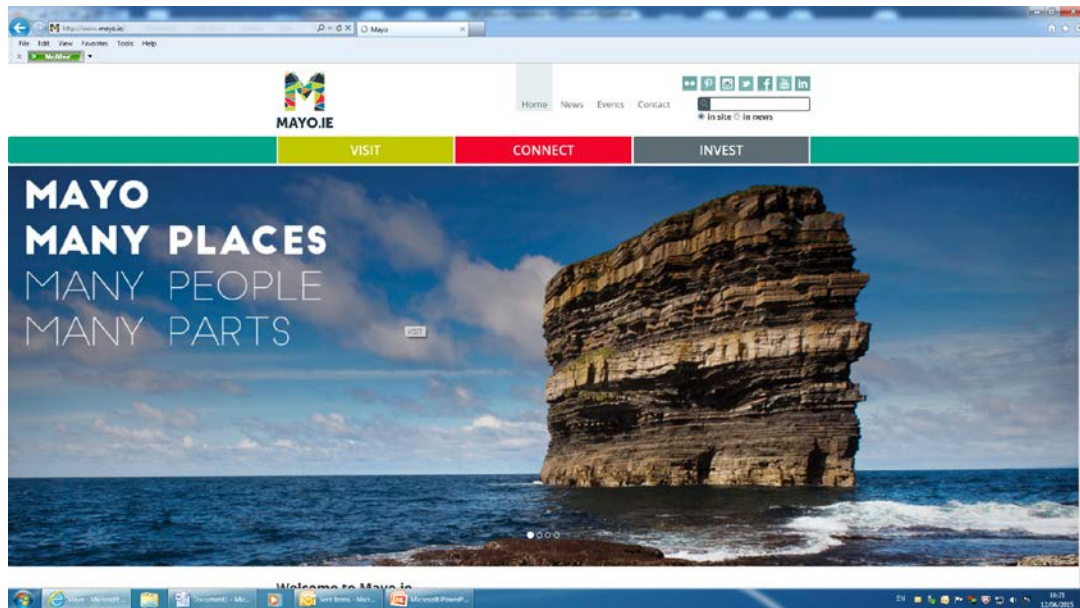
http://www.mayo.ie/
Mayo
File Edit View Favorites Tools Help
McAfee

MAYO.IE

Home News Events Contact

in site in news

VISIT
CONNECT
INVEST

MAYO
MANY PLACES
MANY PEOPLE
MANY PARTS

Welcome to Mayo.ie

Mayo - Microsoft
Document1 - Mic...
Sent Items - Micr...
Microsoft PowerP...

EN
16:21
12/06/2015